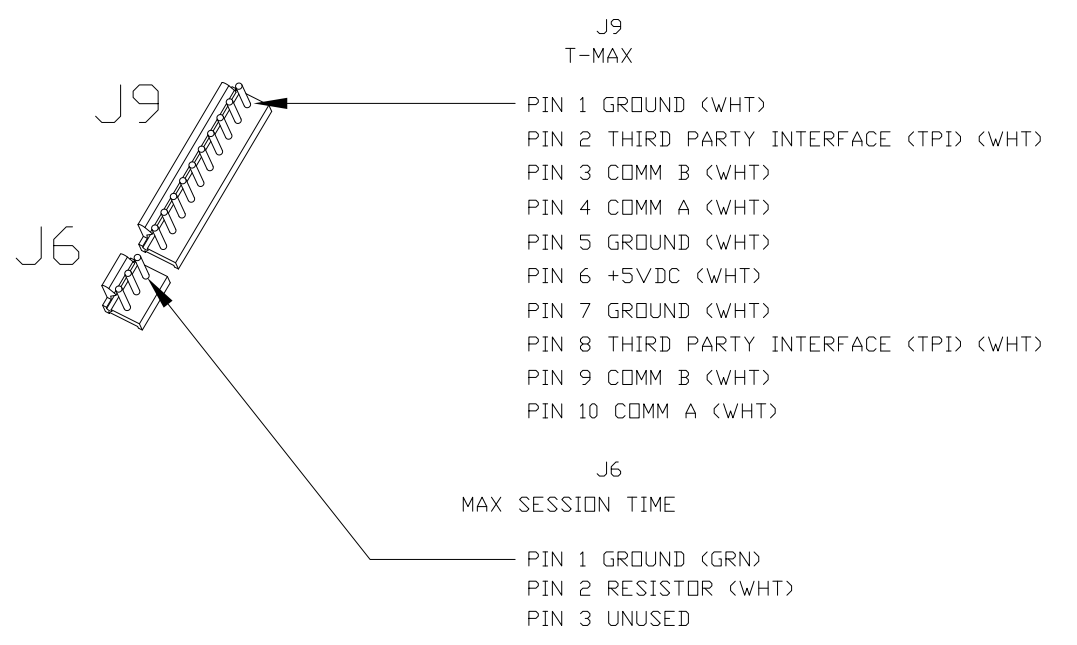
J9
T-MAX

J9

J6

PIN 1 GROUND (WHT)
PIN 2 THIRD PARTY INTERFACE (TPI) (WHT)
PIN 3 COMM B (WHT)
PIN 4 COMM A (WHT)
PIN 5 GROUND (WHT)
PIN 6 +5VDC (WHT)
PIN 7 GROUND (WHT)
PIN 8 THIRD PARTY INTERFACE (TPI) (WHT)
PIN 9 COMM B (WHT)
PIN 10 COMM A (WHT)

J6
MAX SESSION TIME

PIN 1 GROUND (GRN)
PIN 2 RESISTOR (WHT)
PIN 3 UNUSED